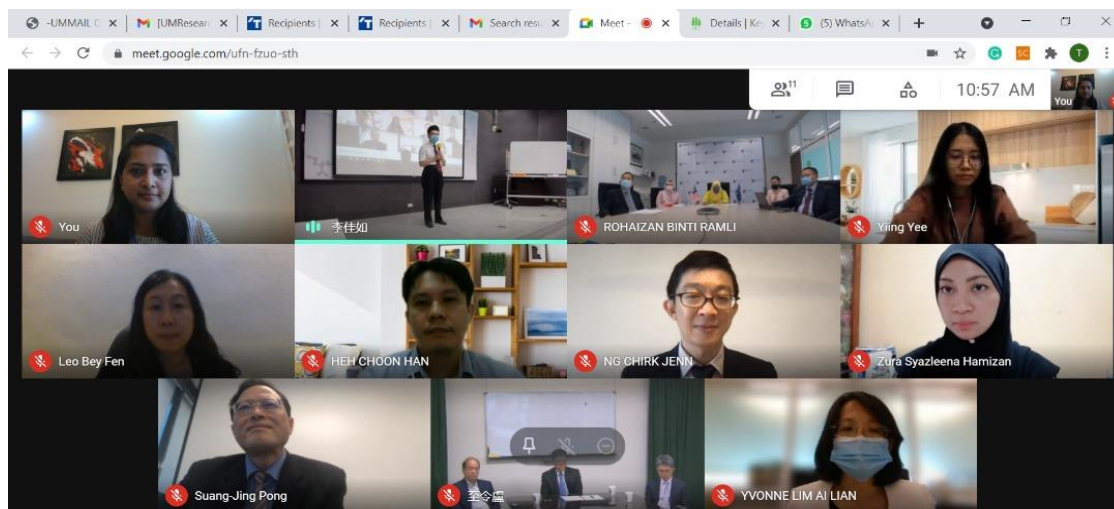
-UMMAIL C × | [UMResear × | Recipients | × | Recipients | × | Search resu × | Meet - × | Details | Ke × | (5) WhatsA × | +

meet.google.com/ufn-fzuo-sth

11

10:57 AM

You

You

李佳如

ROHAIZAN BINTI RAMLI

Yiing Yee

Leo Bey Fen

HEH CHOON HAN

NG CHIRK JENN

Zura Syazleena Hamizan

Suang-Jing Pong

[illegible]

YVONNE LIM AI LIAN